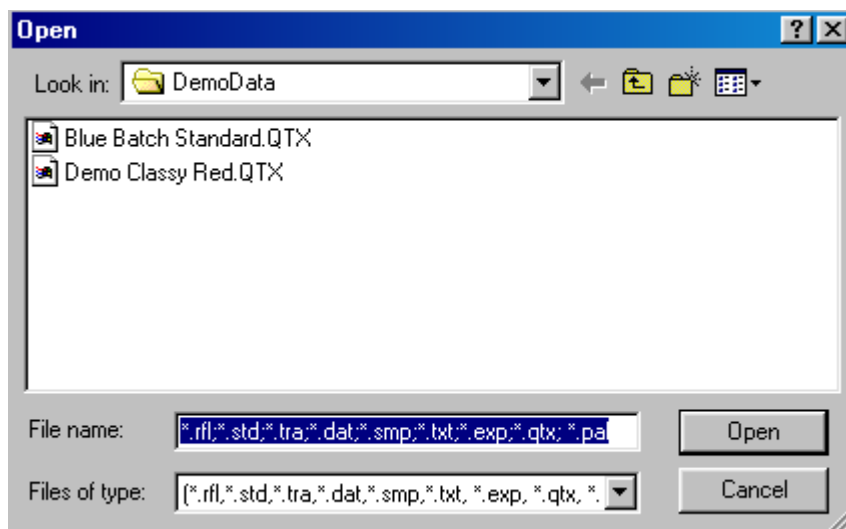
Open

?

Look in: DemoData

Blue Batch Standard.QTX
Demo Classy Red.QTX

File name: *.rfl;*.std;*.tra;*.dat;*.smp;*.txt;*.exp;*.qtx; *.pal

Open

Files of type: (*.rfl,*.std,*.tra,*.dat,*.smp,*.txt, *.exp, *.qtx, *.

Cancel